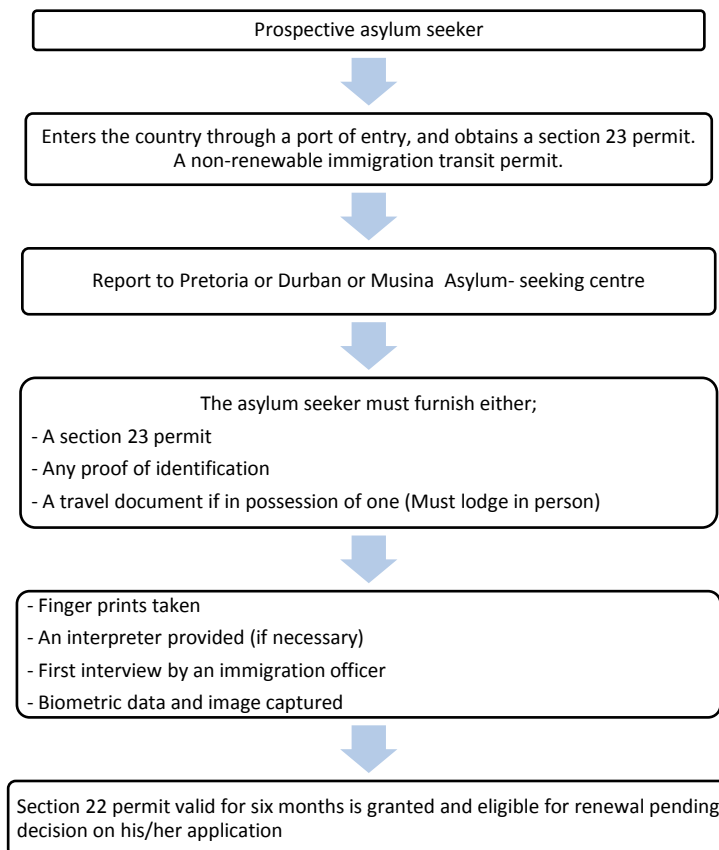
Prospective asylum seeker

Enters the country through a port of entry, and obtains a section 23 permit. A non-renewable immigration transit permit.

Report to Pretoria or Durban or Musina Asylum- seeking centre

The asylum seeker must furnish either;

- A section 23 permit

- Any proof of identification

- A travel document if in possession of one (Must lodge in person)

- Finger prints taken

- An interpreter provided (if necessary)

- First interview by an immigration officer

- Biometric data and image captured

Section 22 permit valid for six months is granted and eligible for renewal pending decision on his/her application